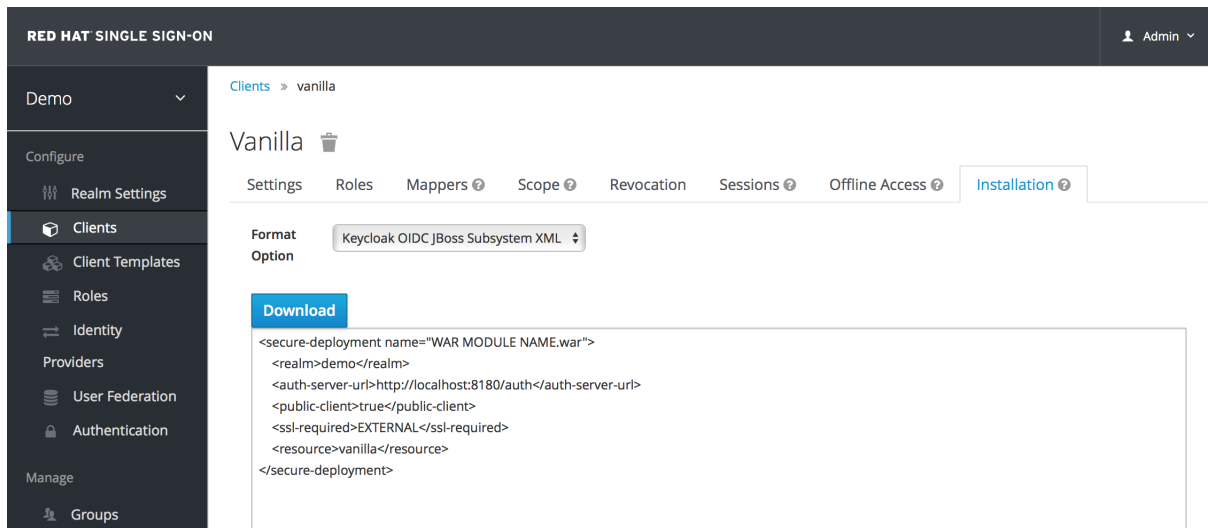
RED HAT SINGLE SIGN-ON

Admin

Demo

Configure

Realm Settings

Clients

Client Templates

Roles

Identity Providers

User Federation

Authentication

Manage

Groups

Clients » vanilla

Vanilla

Settings Roles Mappers Scope Revocation Sessions Offline Access Installation

Format Option

Keycloak OIDC JBoss Subsystem XML

Download

<secure-deployment name="WAR MODULE NAME.war">
<realm>demo</realm>
<auth-server-url>http://localhost:8180/auth</auth-server-url>
<public-client>true</public-client>
<ssl-required>EXTERNAL</ssl-required>
<resource>vanilla</resource>
</secure-deployment>